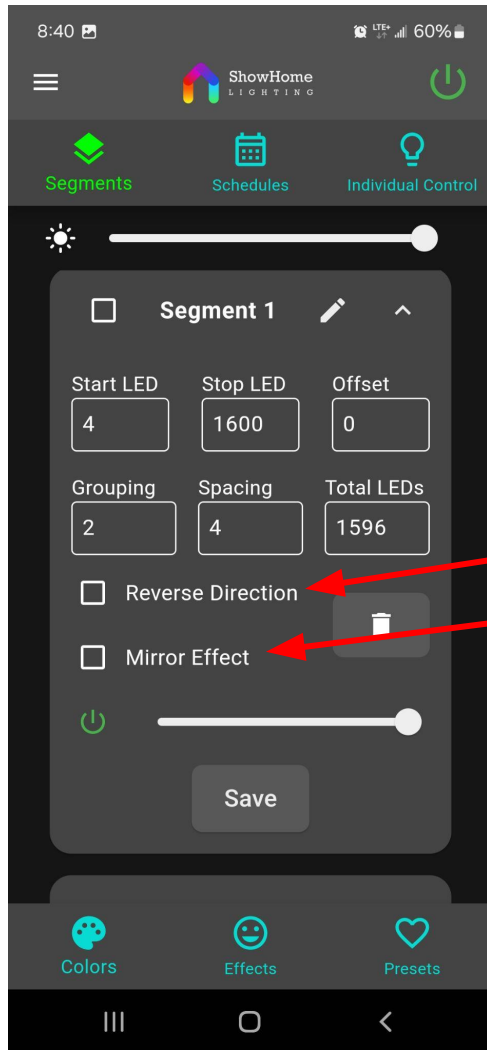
8:40 LTE+ 60%

ShowHome LIGHTING

Segments
Schedules
Individual Control

Segment 1

Start LED
4
Stop LED
1600
Offset
0

Grouping
2
Spacing
4
Total LEDs
1596

Reverse Direction

Mirror Effect

Save

Colors
Effects
Presets